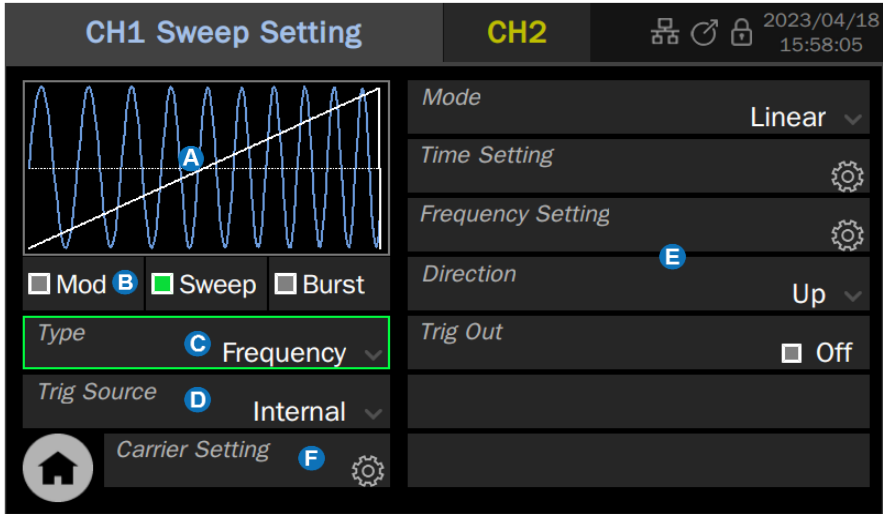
CH1 Sweep Setting

CH2

2023/04/18
15:58:05

A

Mod B

Sweep

Burst

Type C
Frequency

Trig Source D
Internal

Carrier Setting F

Mode
Linear

Time Setting

Frequency Setting

E

Direction
Up

Trig Out
Off